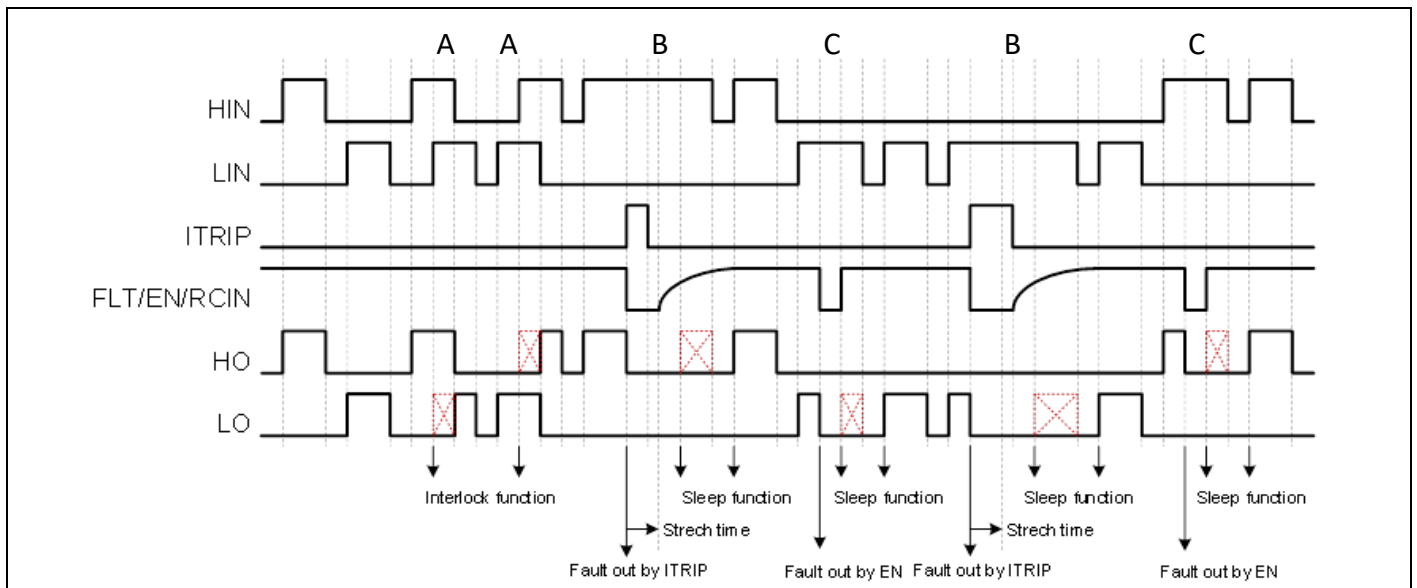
A A B C B C

HIN

LIN

ITRIP

FLT/EN/RCIN

HO

LO

Interlock function

Sleep function

Sleep function

Sleep function

Sleep function

Strech time

Strech time

Fault out by ITRIP

Fault out by EN

Fault out by ITRIP

Fault out by EN